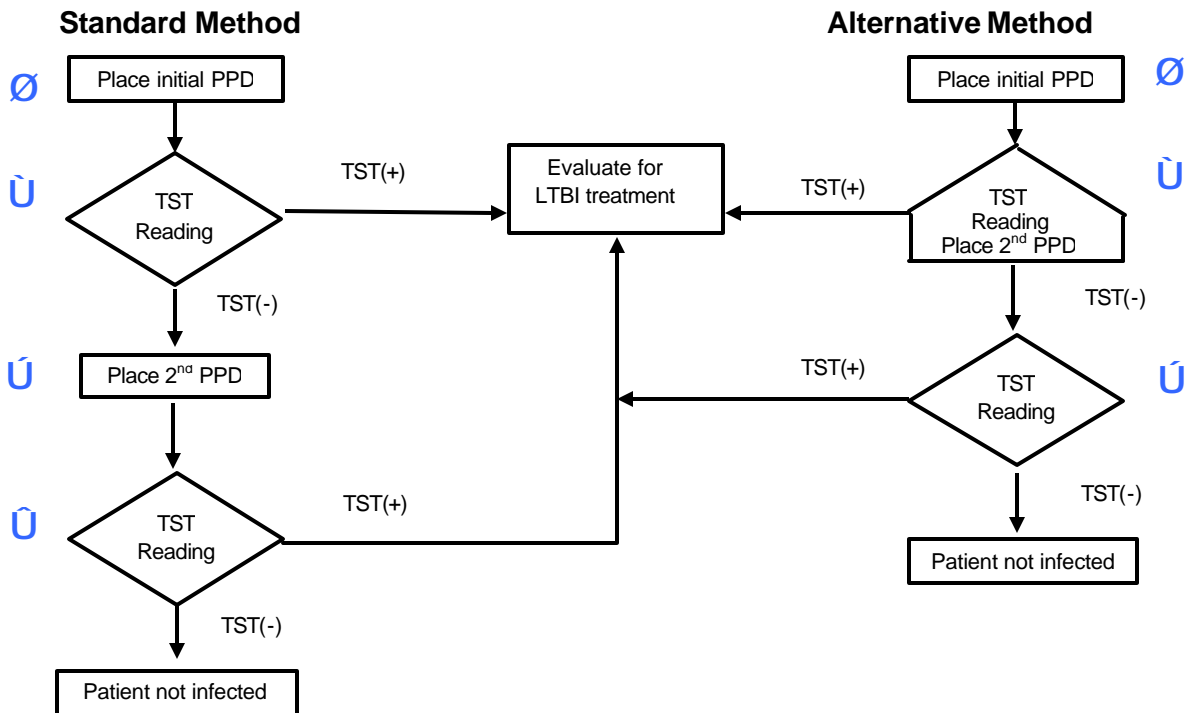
Standard Method

Ø Place initial PPD

Ù TST Reading

TST(+)

TST(-)

Ú Place 2$^{nd}$ PPD

Û TST Reading

TST(+)

TST(-)

Patient not infected

Evaluate for LTBI treatment

Alternative Method

Place initial PPD Ø

TST(+)

TST Reading Place 2$^{nd}$ PPD Ù

TST(-)

TST(+)

TST Reading Ú

TST(-)

Patient not infected